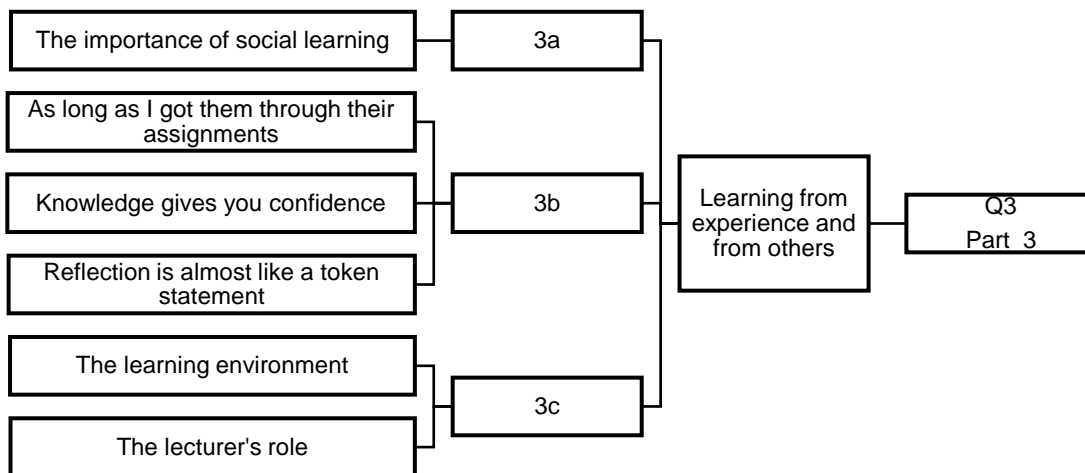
The importance of social learning

3a

As long as I got them through their assignments

Knowledge gives you confidence

3b

Reflection is almost like a token statement

Learning from experience and from others

Q3
Part 3

The learning environment

3c

The lecturer's role